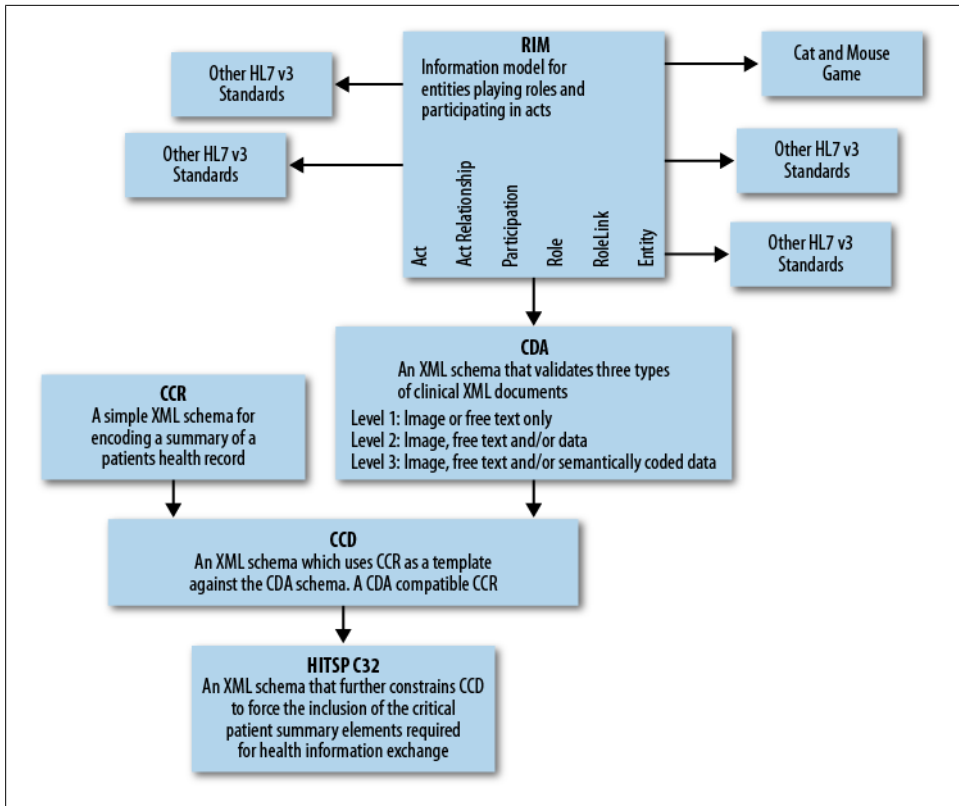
Other HL7 v3 Standards

Other HL7 v3 Standards

RIM
Information model for entities playing roles and participating in acts

Act
Act Relationship
Participation
Role
RoleLink
Entity

Cat and Mouse Game

Other HL7 v3 Standards

Other HL7 v3 Standards

CDA
An XML schema that validates three types of clinical XML documents
Level 1: Image or free text only
Level 2: Image, free text and/or data
Level 3: Image, free text and/or semantically coded data

CCR
A simple XML schema for encoding a summary of a patients health record

CCD
An XML schema which uses CCR as a template against the CDA schema. A CDA compatible CCR

HITSP C32
An XML schema that further constrains CCD to force the inclusion of the critical patient summary elements required for health information exchange